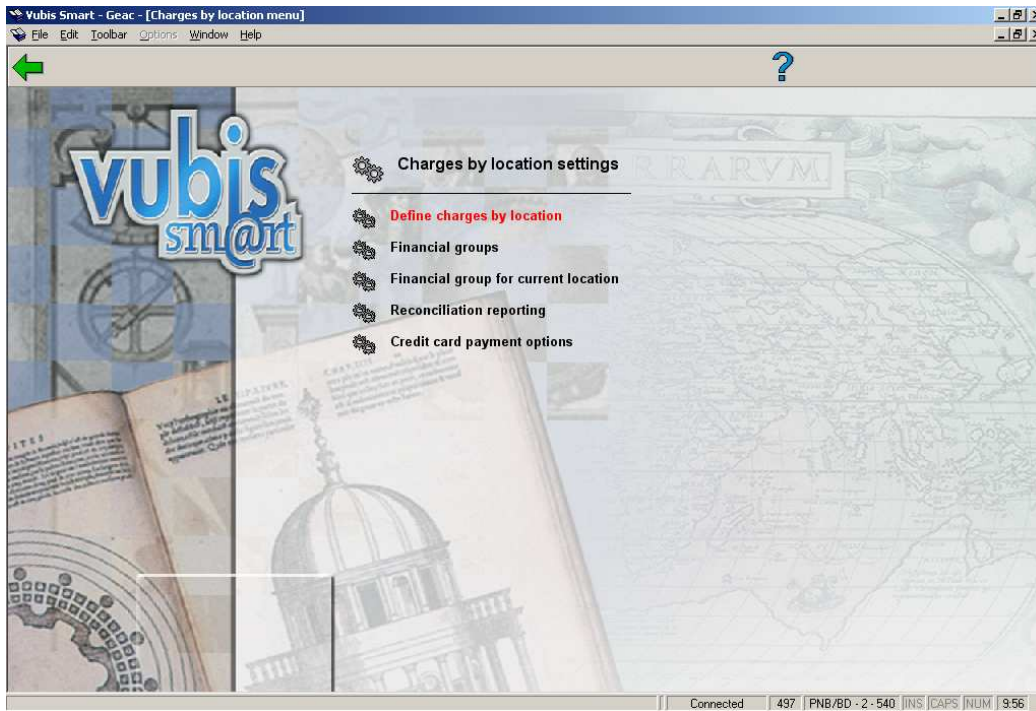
Vubis Smart - Geac - [Charges by location menu]

File Edit Toolbar Options Window Help

?

vubis smart

Charges by location settings

Define charges by location

Financial groups

Financial group for current location

Reconciliation reporting

Credit card payment options

Connected | 497 | PNB/BD - 2 - 540 | INS | CAPS | NUM | 9:56